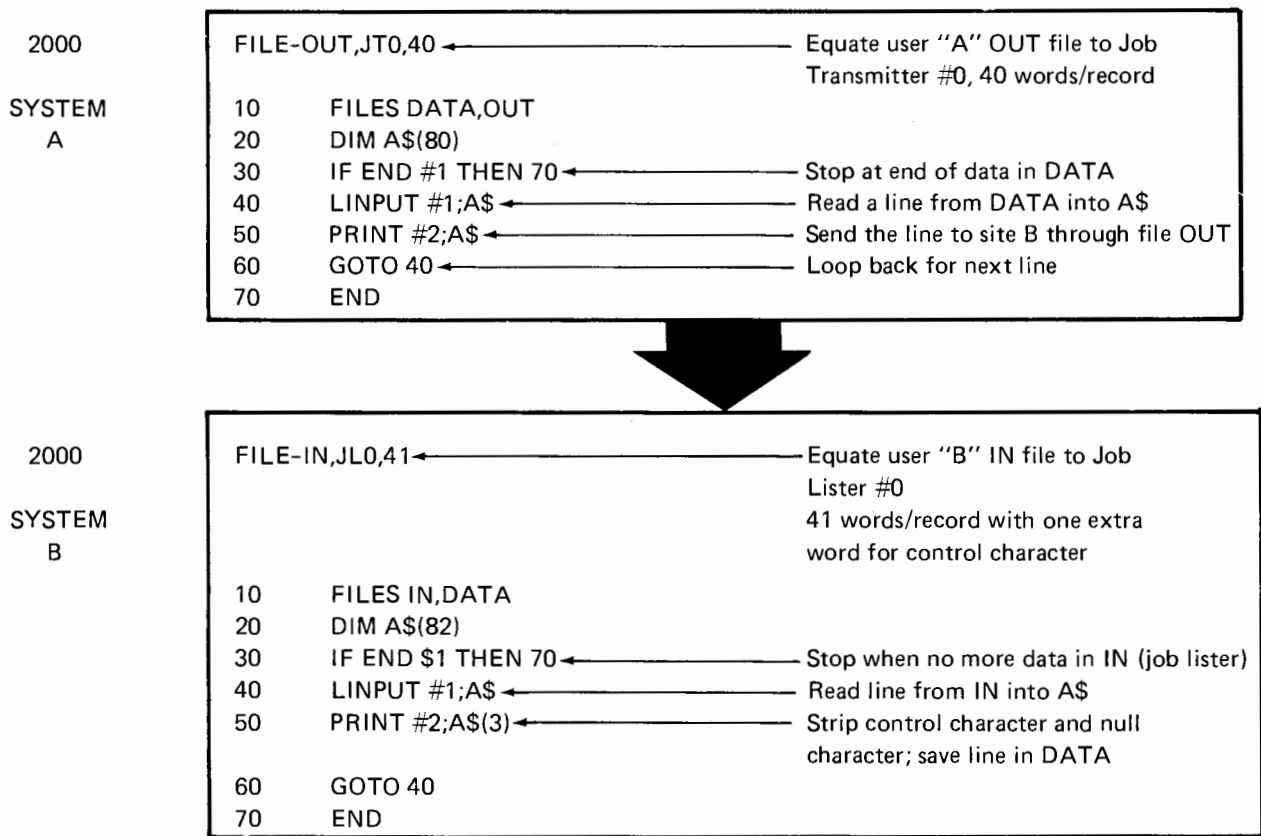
2000

SYSTEM A

FILE-OUT,JT0,40 Equate user "A" OUT file to Job Transmitter #0, 40 words/record

10 FILES DATA,OUT
20 DIM A$(80)
30 IF END #1 THEN 70 Stop at end of data in DATA
40 LINPUT #1;A$ Read a line from DATA into A$
50 PRINT #2;A$ Send the line to site B through file OUT
60 GOTO 40 Loop back for next line
70 END

2000

SYSTEM B

FILE-IN,JL0,41 Equate user "B" IN file to Job Lister #0
41 words/record with one extra word for control character

10 FILES IN,DATA
20 DIM A$(82)
30 IF END $1 THEN 70 Stop when no more data in IN (job lister)
40 LINPUT #1;A$ Read line from IN into A$
50 PRINT #2;A$(3) Strip control character and null character; save line in DATA
60 GOTO 40
70 END